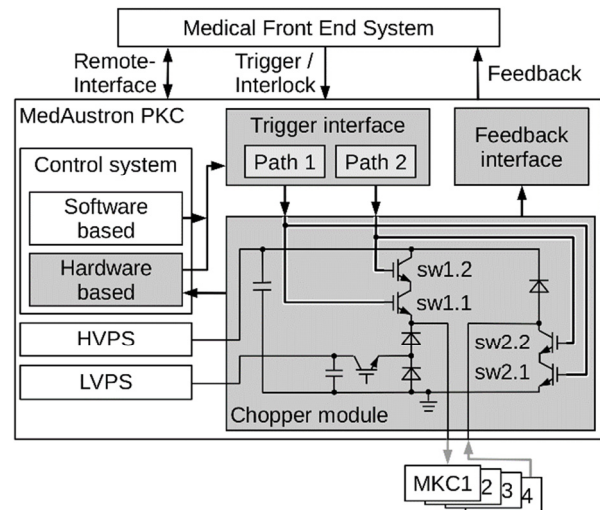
Medical Front End System

Remote-Interface

Trigger / Interlock

Feedback

MedAustron PKC

Trigger interface

Path 1

Path 2

Feedback interface

Control system

Software based

Hardware based

sw1.2

sw1.1

sw2.2

sw2.1

HVPS

LVPS

Chopper module

MKC1

2

3

4